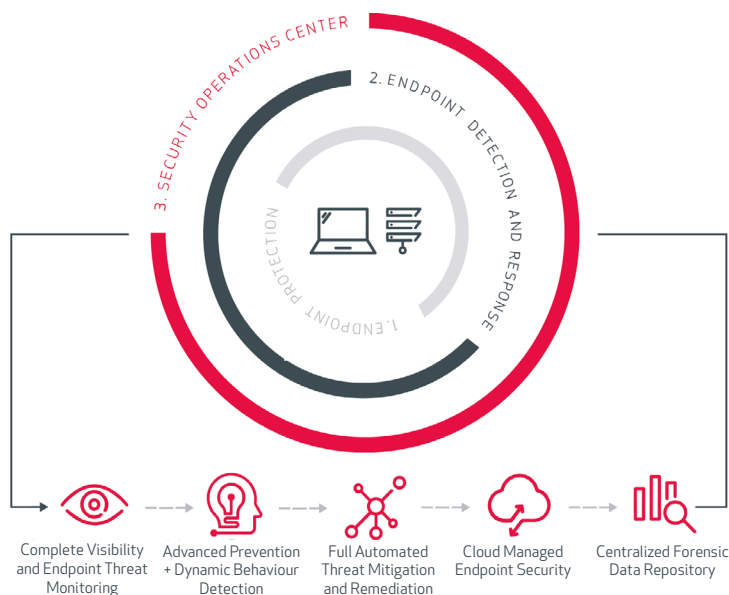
3. SECURITY OPERATIONS CENTER

2. ENDPOINT DETECTION AND RESPONSE

1. ENDPOINT PROTECTION

Complete Visibility and Endpoint Threat Monitoring

Advanced Prevention + Dynamic Behaviour Detection

Full Automated Threat Mitigation and Remediation

Cloud Managed Endpoint Security

Centralized Forensic Data Repository